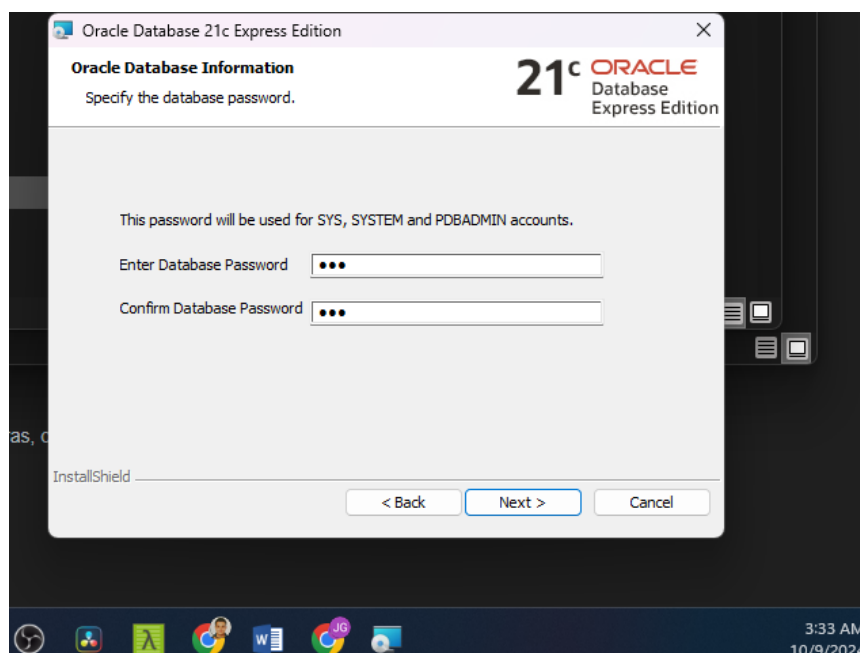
Oracle Database 21c Express Edition

Oracle Database Information
Specify the database password.

21c ORACLE
Database
Express Edition

This password will be used for SYS, SYSTEM and PDBADMIN accounts.

Enter Database Password ●●●

Confirm Database Password ●●●

InstallShield

< Back
Next >
Cancel

as, c

3:33 AM
10/9/202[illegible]